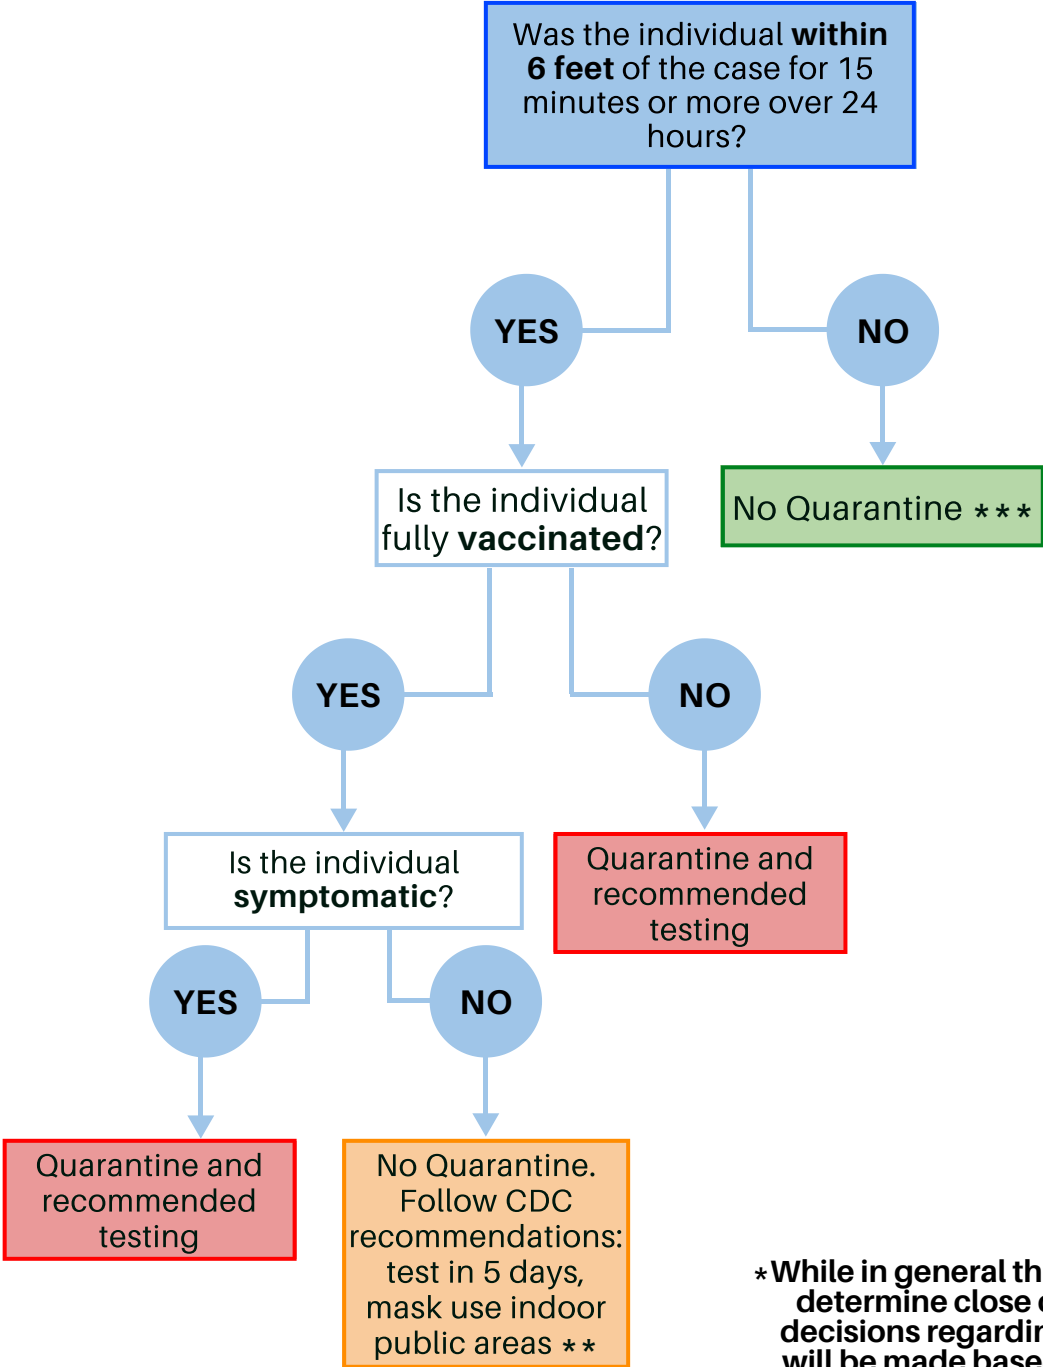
Was the individual **within 6 feet** of the case for 15 minutes or more over 24 hours?

YES

NO

No Quarantine \*\*\*

Is the individual fully **vaccinated**?

YES

NO

Quarantine and recommended testing

Is the individual **symptomatic**?

YES

NO

Quarantine and recommended testing

No Quarantine. Follow CDC recommendations: test in 5 days, mask use indoor public areas \*\*

\*While in general th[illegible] determine close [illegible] decisions regardi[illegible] will be made base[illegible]